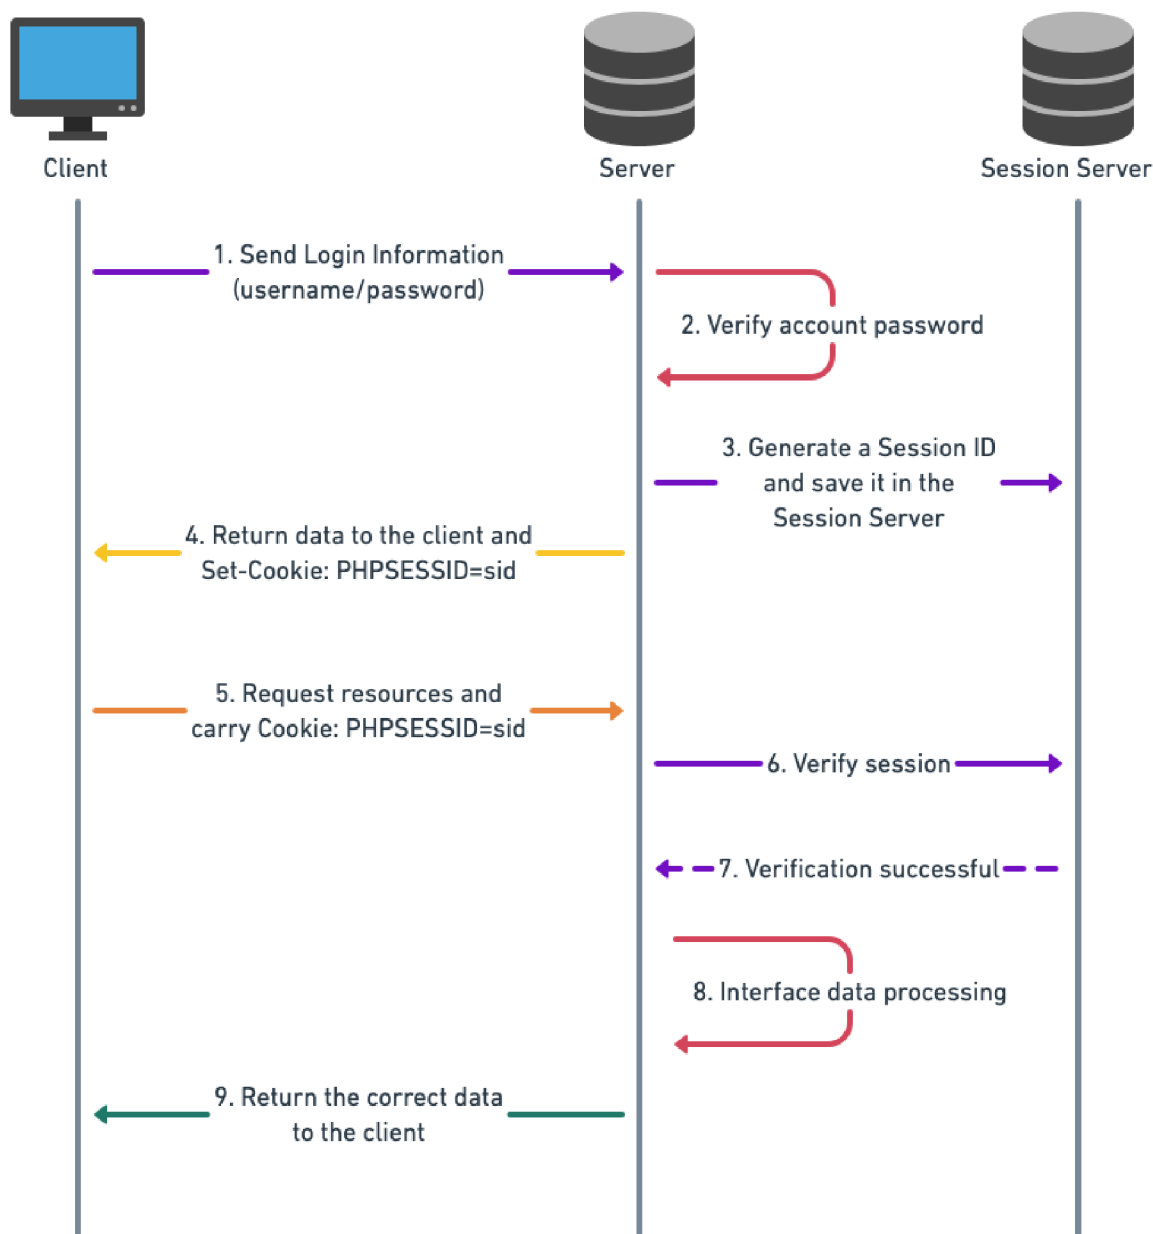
Client

Server

Session Server

1. Send Login Information (username/password)

2. Verify account password

3. Generate a Session ID and save it in the Session Server

4. Return data to the client and Set-Cookie: PHPSESSID=sid

5. Request resources and carry Cookie: PHPSESSID=sid

6. Verify session

7. Verification successful

8. Interface data processing

9. Return the correct data to the client